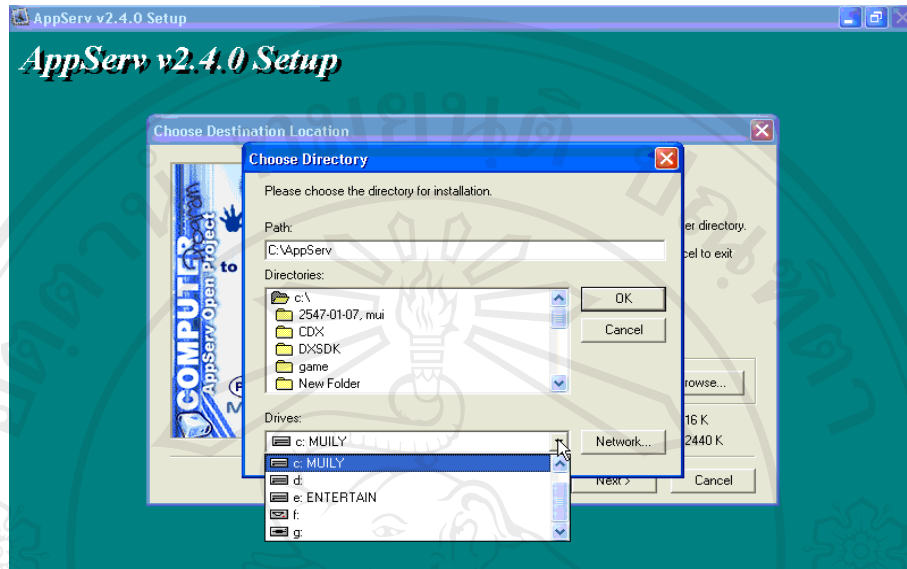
AppServ v2.4.0 Setup

AppServ v2.4.0 Setup

Choose Destination Location

COMPUTER AppServ Open Project

to

er directory.

cel to exit

rowse...

16 K

2440 K

Next >

Cancel

Choose Directory

Please choose the directory for installation.

Path:

C:\AppServ

Directories:

c:\
2547-01-07, mui
CDX
DXSDK
game
New Folder

OK

Cancel

Drives:

c: MUILY

Network...

c: MUILY
d:
e: ENTERTAIN
f:
g: